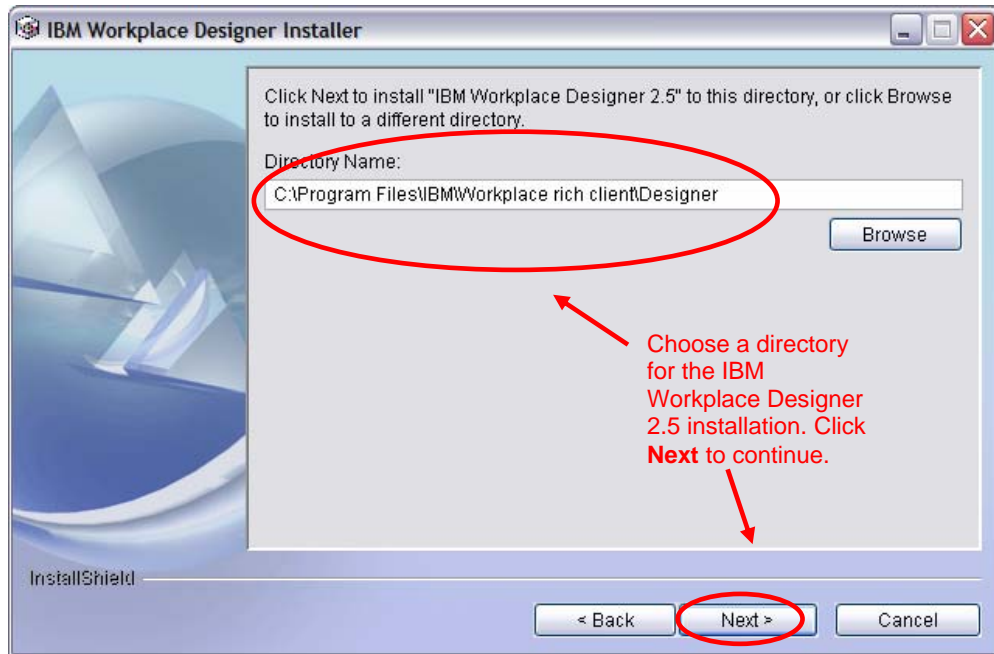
IBM Workplace Designer Installer

Click Next to install "IBM Workplace Designer 2.5" to this directory, or click Browse to install to a different directory.

Directory Name:

C:\Program Files\IBM\Workplace rich client\Designer

Browse

Choose a directory for the IBM Workplace Designer 2.5 installation. Click **Next** to continue.

InstallShield

< Back

Next >

Cancel